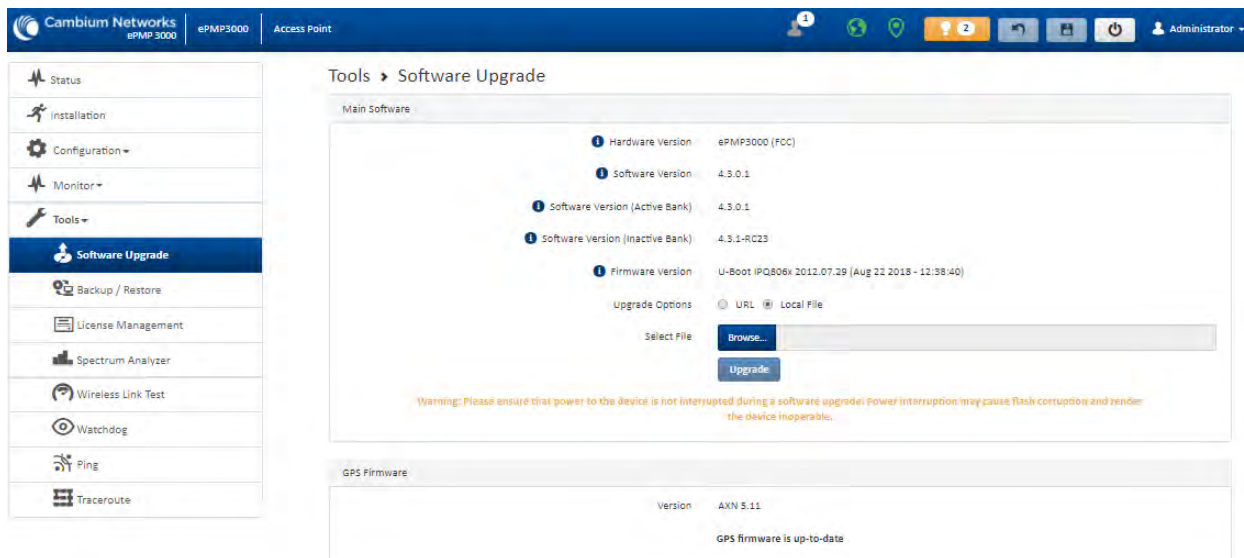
Cambium Networks ePMP 3000 | ePMP3000 | Access Point

1

2

Administrator

Status

Installation

Configuration

Monitor

Tools

Software Upgrade

Backup / Restore

License Management

Spectrum Analyzer

Wireless Link Test

Watchdog

Ping

Traceroute

Tools › Software Upgrade

Main Software

Hardware Version ePMP3000 (FCC)

Software Version 4.3.0.1

Software Version (Active Bank) 4.3.0.1

Software Version (Inactive Bank) 4.3.1-RC23

Firmware Version U-Boot IPQ806x 2012.07.29 (Aug 22 2018 - 12:38:40)

Upgrade Options URL Local File

Select File Browse...

Upgrade

Warning: Please ensure that power to the device is not interrupted during a software upgrade! Power interruption may cause flash corruption and render the device inoperable.

GPS Firmware

Version AXN 5.11

GPS firmware is up-to-date